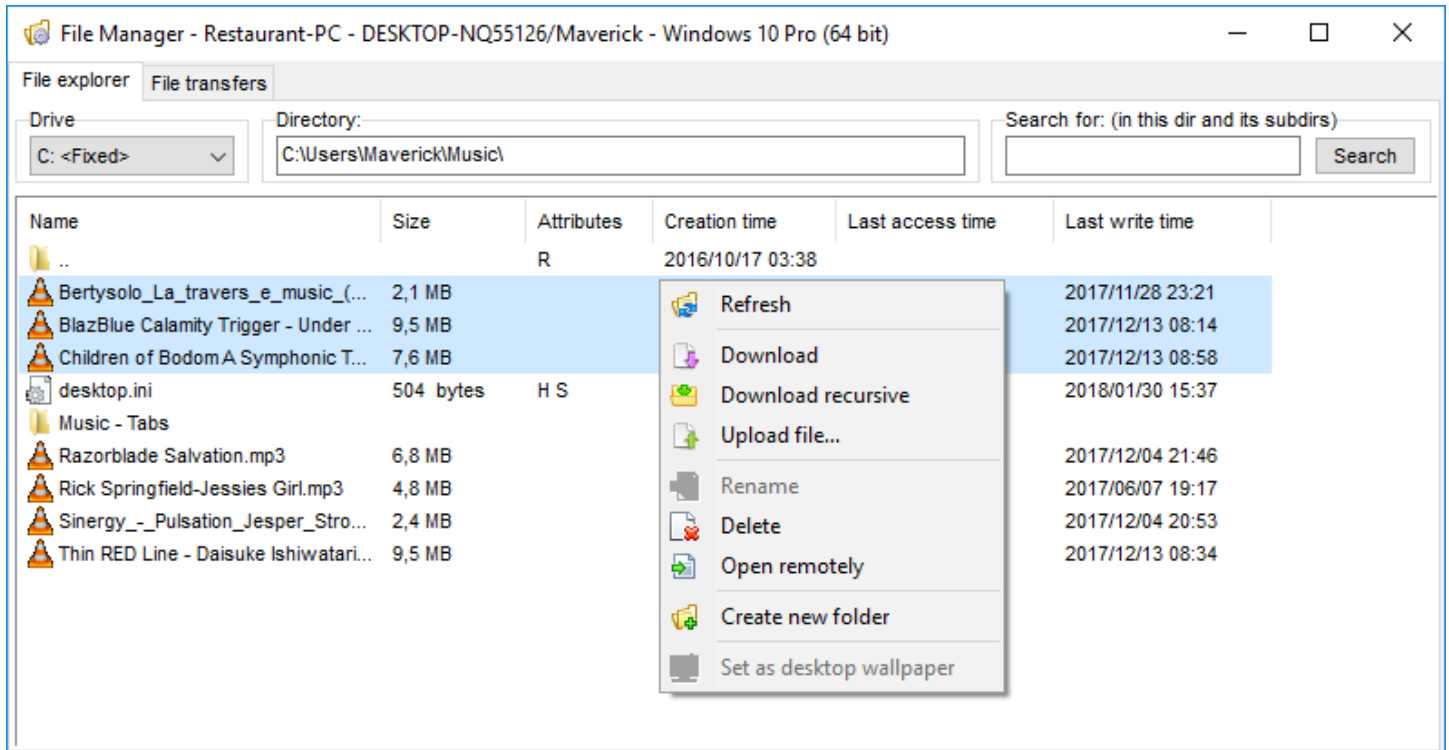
File Manager - Restaurant-PC - DESKTOP-NQ55126/Maverick - Windows 10 Pro (64 bit)

File explorer
File transfers

Drive
C: <Fixed>

Directory:
C:\Users\Maverick\Music\

Search for: (in this dir and its subdirs)
Search

| Name | Size | Attributes | Creation time | Last access time | Last write time |
|---|---|---|---|---|---|
| .. | | R | 2016/10/17 03:38 | | |
| Bertysolo_La_travers_e_music_(... | 2,1 MB | | | | 2017/11/28 23:21 |
| BlazBlue Calamity Trigger - Under ... | 9,5 MB | | | | 2017/12/13 08:14 |
| Children of Bodom A Symphonic T... | 7,6 MB | | | | 2017/12/13 08:58 |
| desktop.ini | 504 bytes | H S | | | 2018/01/30 15:37 |
| Music - Tabs | | | | | |
| Razorblade Salvation.mp3 | 6,8 MB | | | | 2017/12/04 21:46 |
| Rick Springfield-Jessies Girl.mp3 | 4,8 MB | | | | 2017/06/07 19:17 |
| Sinergy_-_Pulsation_Jesper_Stro... | 2,4 MB | | | | 2017/12/04 20:53 |
| Thin RED Line - Daisuke Ishiwatari... | 9,5 MB | | | | 2017/12/13 08:34 |

Refresh
Download
Download recursive
Upload file...
Rename
Delete
Open remotely
Create new folder
Set as desktop wallpaper